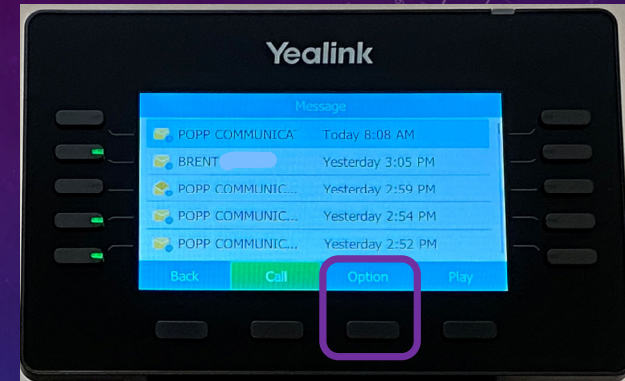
Yealink

Message

POPP COMMUNICAT Today 8:08 AM

BRENT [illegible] Yesterday 3:05 PM

POPP COMMUNIC... Yesterday 2:59 PM

POPP COMMUNIC... Yesterday 2:54 PM

POPP COMMUNIC... Yesterday 2:52 PM

Back Call Option Play